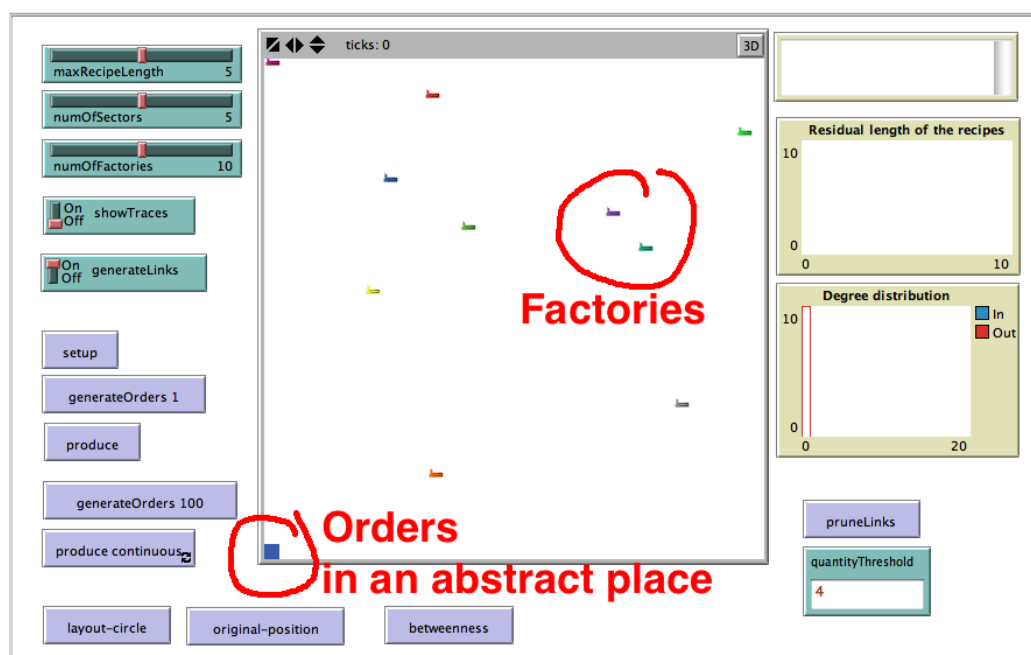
maxRecipeLength 5

numOfSectors 5

numOfFactories 10

On Off showTraces

On Off generateLinks

setup

generateOrders 1

produce

generateOrders 100

produce continuous

layout-circle

original-position

betweenness

ticks: 0

3D

Factories

Orders
in an abstract place

Residual length of the recipes

10

0

0

10

Degree distribution

10

0

0

20

In

Out

pruneLinks

quantityThreshold

4